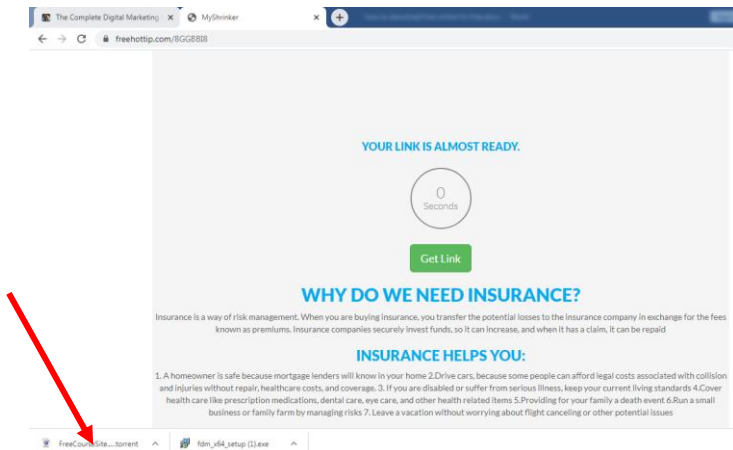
The Complete Digital Marketing ×
MyShrinker ×
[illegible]
freehottip.com/8GG88I8

YOUR LINK IS ALMOST READY.

0
Seconds

Get Link

WHY DO WE NEED INSURANCE?

Insurance is a way of risk management. When you are buying insurance, you transfer the potential losses to the insurance company in exchange for the fees known as premiums. Insurance companies securely invest funds, so it can increase, and when it has a claim, it can be repaid

INSURANCE HELPS YOU:

1. A homeowner is safe because mortgage lenders will know in your home 2.Drive cars, because some people can afford legal costs associated with collision and injuries without repair, healthcare costs, and coverage. 3. If you are disabled or suffer from serious illness, keep your current living standards 4.Cover health care like prescription medications, dental care, eye care, and other health related items 5.Providing for your family a death event 6.Run a small business or family farm by managing risks 7. Leave a vacation without worrying about flight canceling or other potential issues

FreeCourseSite.....torrent
fdm_x64_setup (1).exe